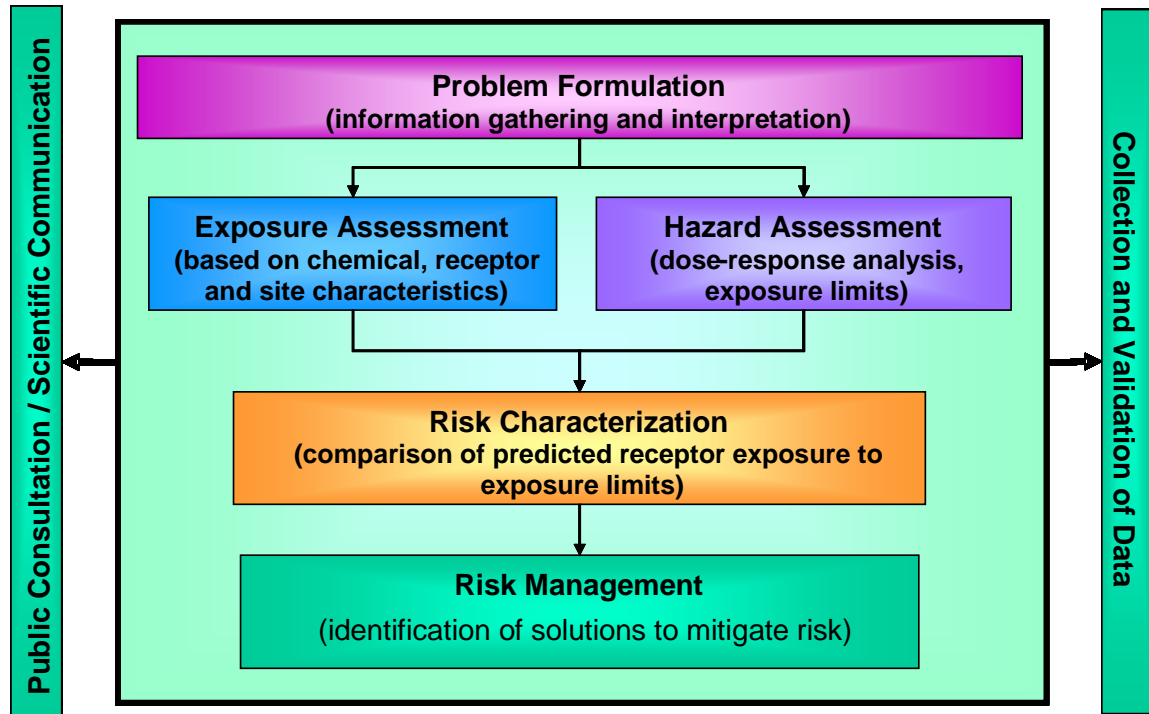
Public Consultation / Scientific Communication

Problem Formulation
(information gathering and interpretation)

Exposure Assessment
(based on chemical, receptor and site characteristics)

Hazard Assessment
(dose-response analysis, exposure limits)

Risk Characterization
(comparison of predicted receptor exposure to exposure limits)

Risk Management
(identification of solutions to mitigate risk)

Collection and Validation of Data